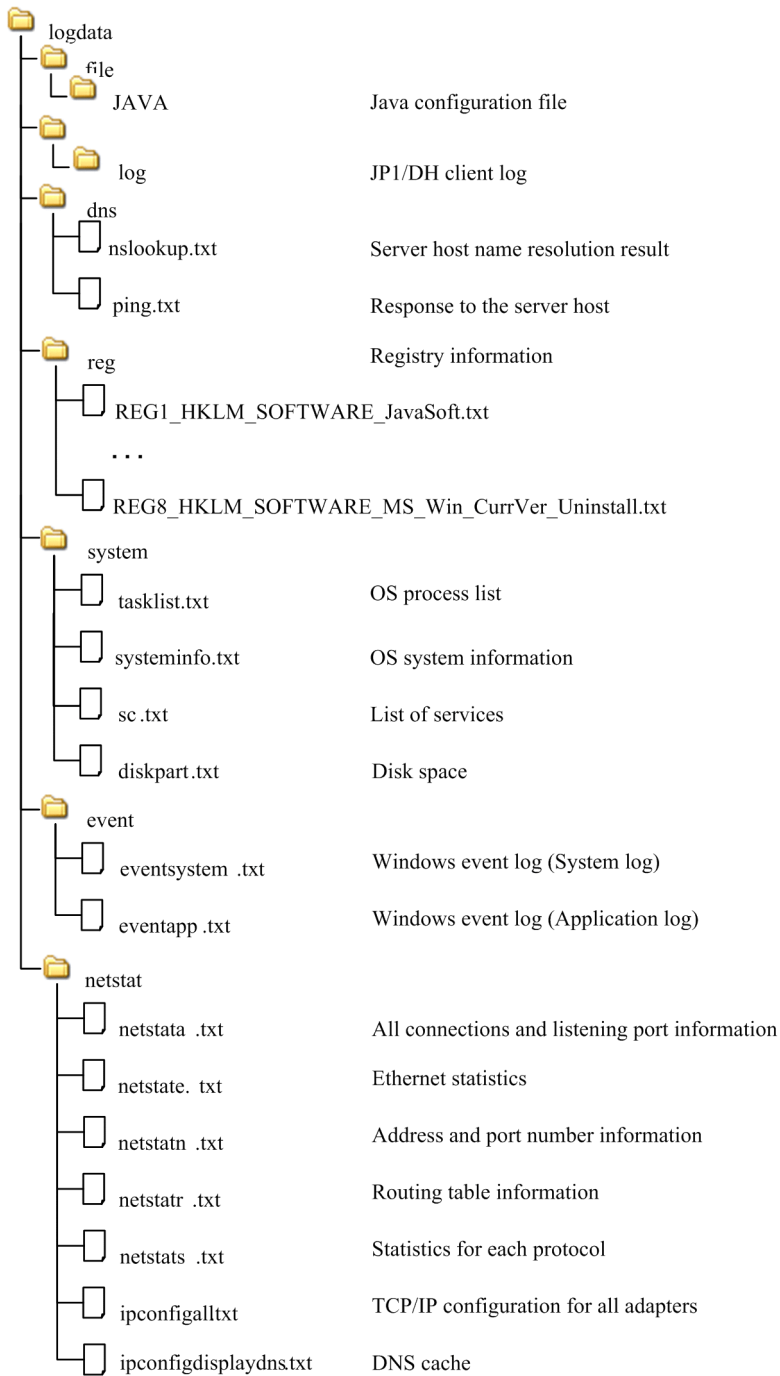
logdata
file
JAVA
Java configuration file
log
JP1/DH client log
dns
nslookup.txt
Server host name resolution result
ping.txt
Response to the server host
reg
Registry information
REG1_HKLM_SOFTWARE_JavaSoft.txt
. . .
REG8_HKLM_SOFTWARE_MS_Win_CurrVer_Uninstall.txt
system
tasklist.txt
OS process list
systeminfo.txt
OS system information
sc .txt
List of services
diskpart.txt
Disk space
event
eventsystem .txt
Windows event log (System log)
eventapp .txt
Windows event log (Application log)
netstat
netstata .txt
All connections and listening port information
netstate. txt
Ethernet statistics
netstatn .txt
Address and port number information
netstatr .txt
Routing table information
netstats .txt
Statistics for each protocol
ipconfigalltxt
TCP/IP configuration for all adapters
ipconfigdisplaydns.txt
DNS cache